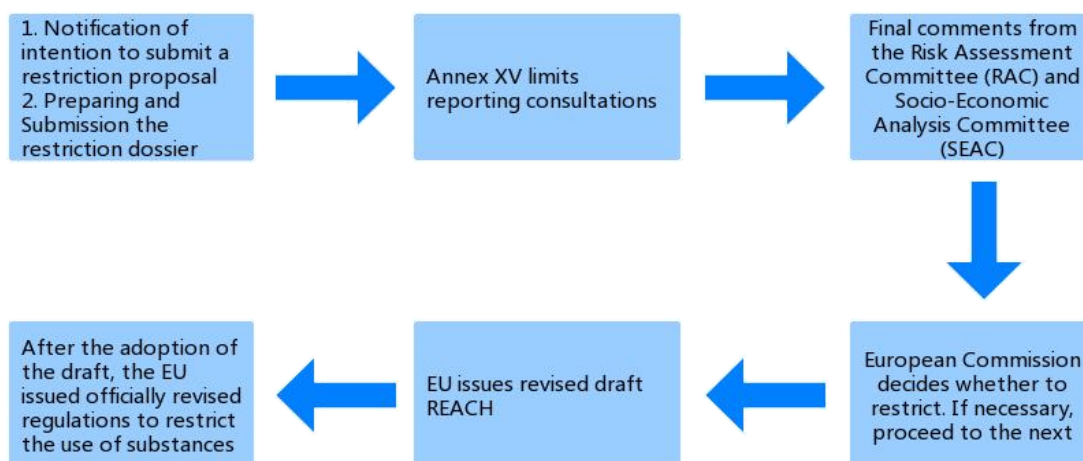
1. Notification of intention to submit a restriction proposal
2. Preparing and Submission the restriction dossier

Annex XV limits reporting consultations

Final comments from the Risk Assessment Committee (RAC) and Socio-Economic Analysis Committee (SEAC)

European Commission decides whether to restrict. If necessary, proceed to the next

EU issues revised draft REACH

After the adoption of the draft, the EU issued officially revised regulations to restrict the use of substances